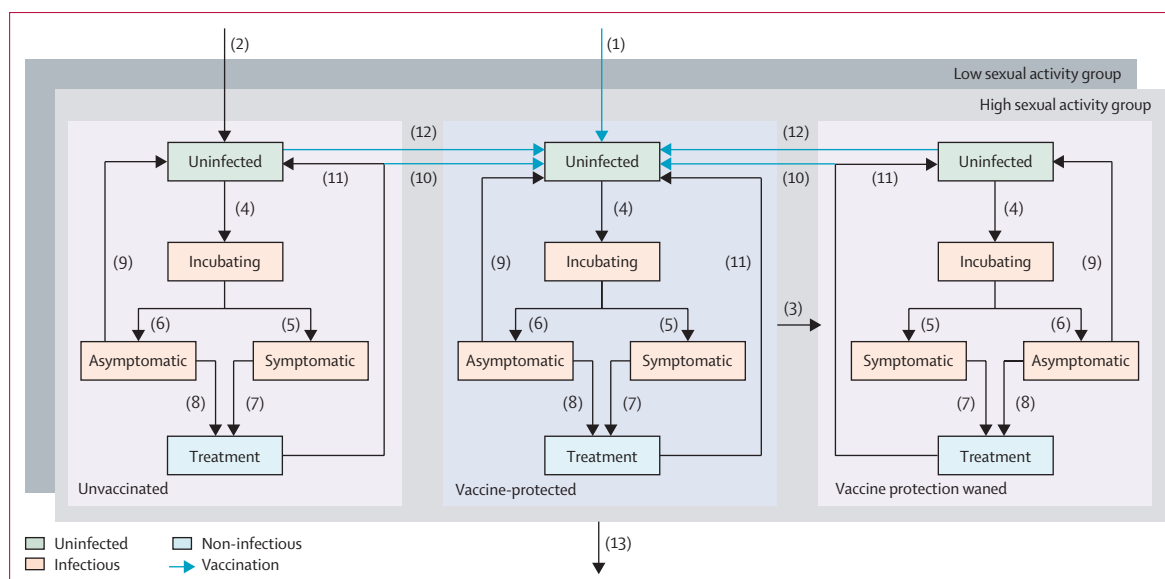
(2)

(1)

Low sexual activity group

High sexual activity group

(12)

(12)

Uninfected

(11)

(10)

Uninfected

(10)

(11)

Uninfected

(4)

(4)

(4)

(9)

Incubating

(9)

Incubating

(11)

Incubating

(9)

(6)

(5)

(6)

(5)

(3)

(5)

(6)

Asymptomatic

Symptomatic

Asymptomatic

Symptomatic

Symptomatic

Asymptomatic

(8)

(7)

(8)

(7)

(7)

(8)

Treatment

Treatment

Treatment

Unvaccinated

Vaccine-protected

Vaccine protection waned

Uninfected

Non-infectious

(13)

Infectious

Vaccination